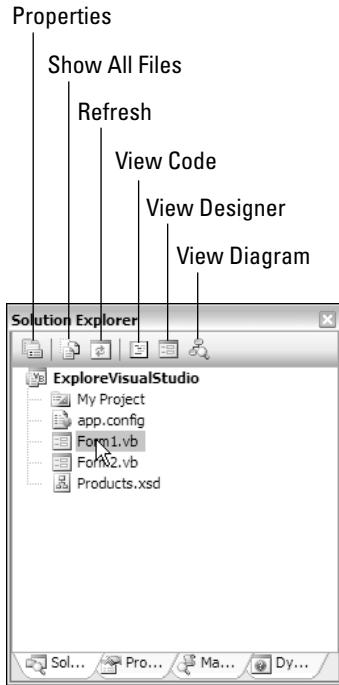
Properties

Show All Files

Refresh

View Code

View Designer

View Diagram

Solution Explorer

ExploreVisualStudio

My Project

app.config

Form1.vb

Form2.vb

Products.xsd

Sol...

Pro...

Ma...

Dy...